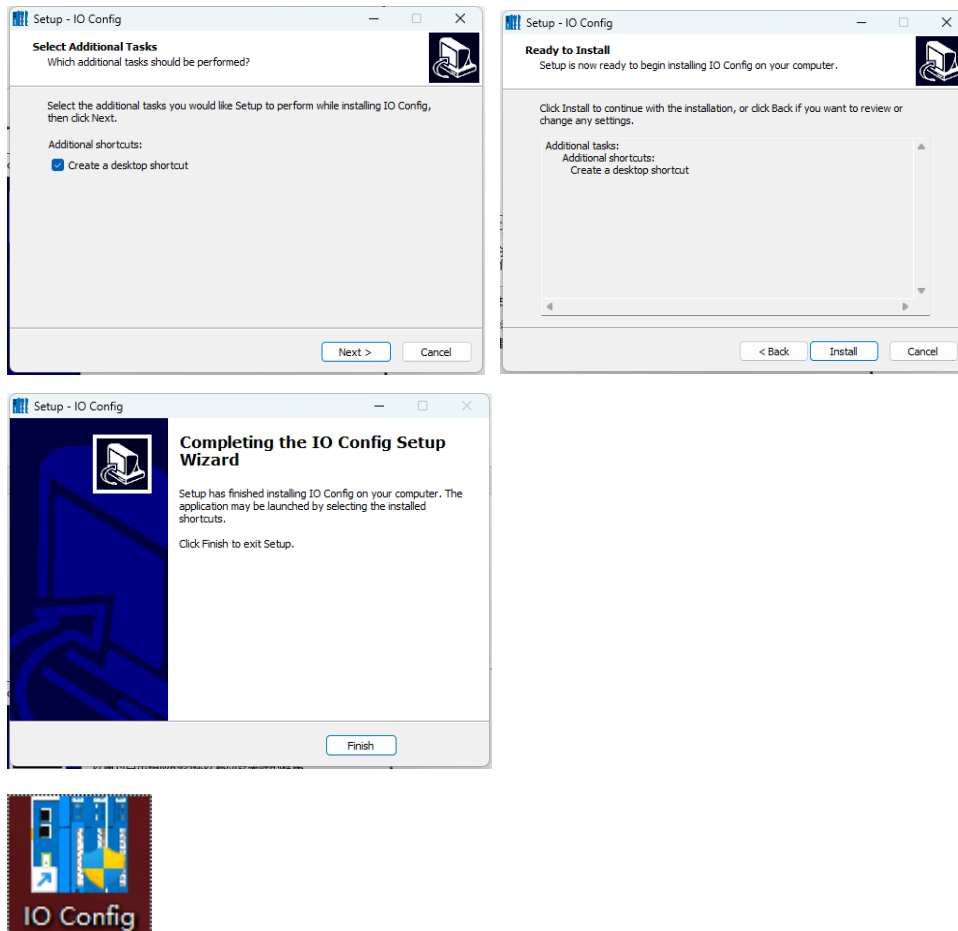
Setup - IO Config

Select Additional Tasks
Which additional tasks should be performed?

Select the additional tasks you would like Setup to perform while installing IO Config, then click Next.

Additional shortcuts:

Create a desktop shortcut

Next >
Cancel

Setup - IO Config

Ready to Install
Setup is now ready to begin installing IO Config on your computer.

Click Install to continue with the installation, or click Back if you want to review or change any settings.

Additional tasks:
Additional shortcuts:
Create a desktop shortcut

< Back
Install
Cancel

Setup - IO Config

Completing the IO Config Setup Wizard

Setup has finished installing IO Config on your computer. The application may be launched by selecting the installed shortcuts.

Click Finish to exit Setup.

Finish

IO Config